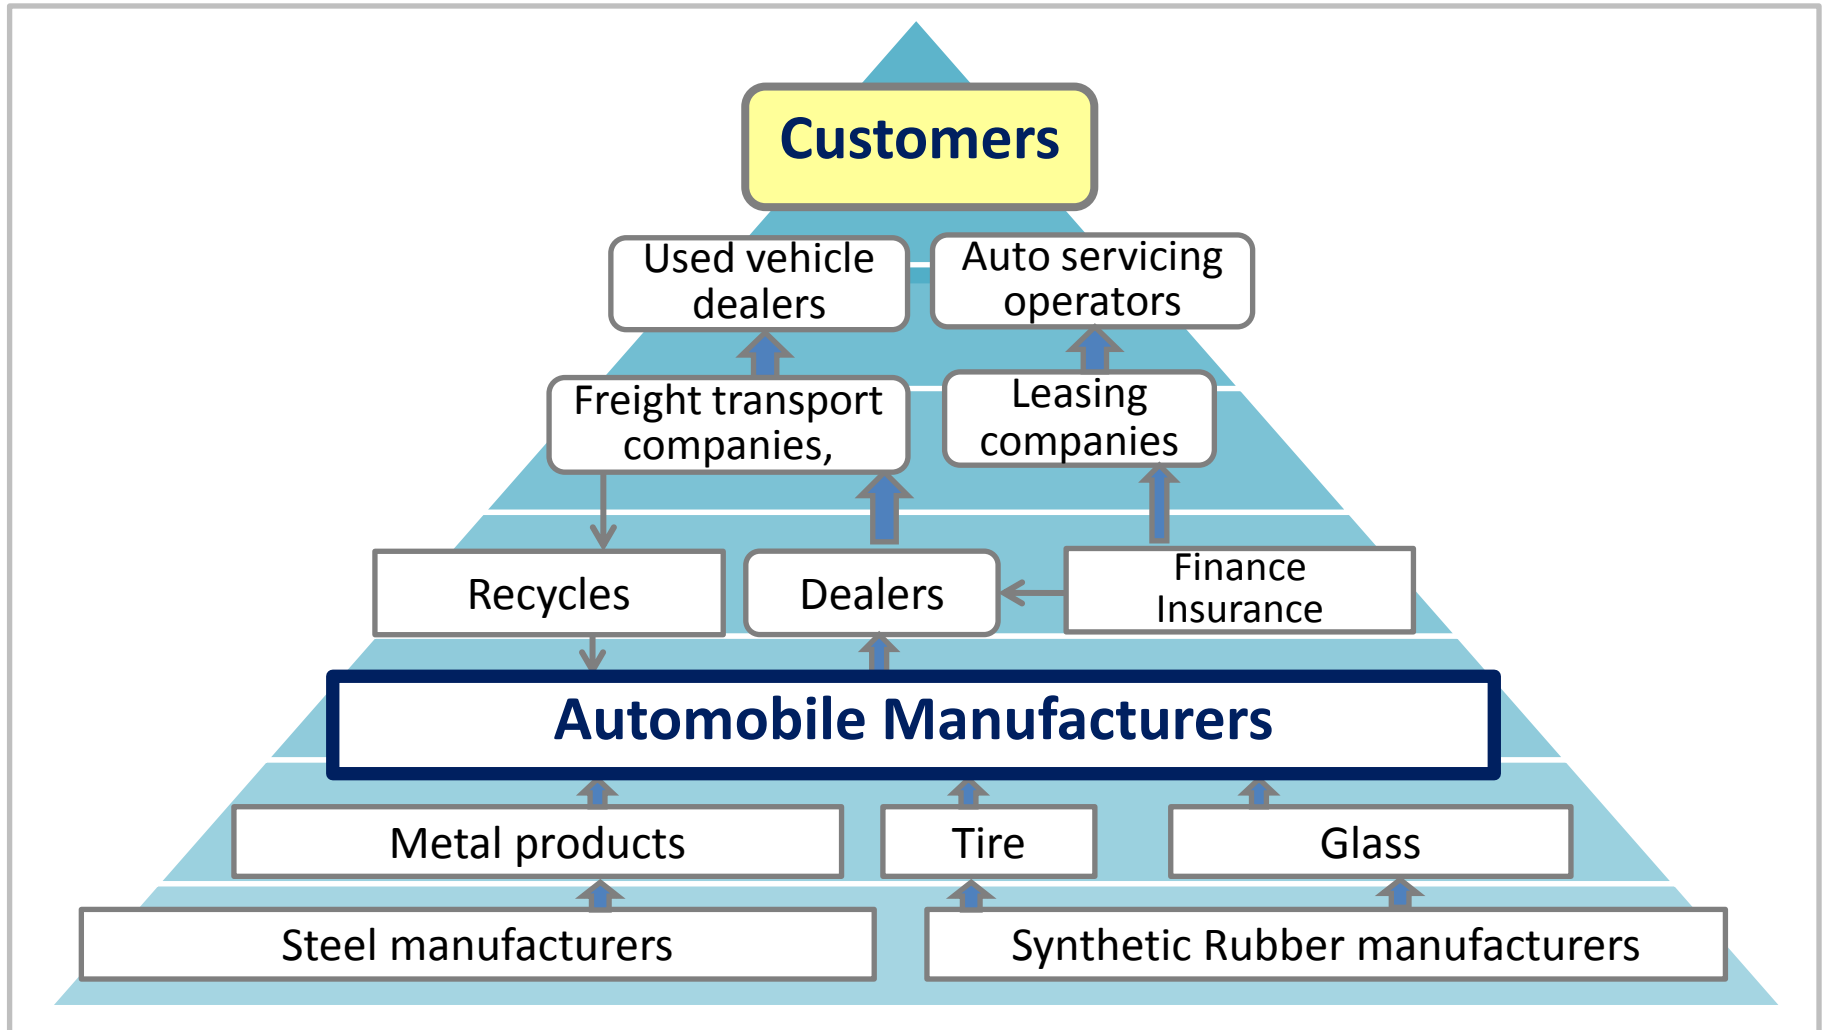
Customers

Used vehicle dealers

Auto servicing operators

Freight transport companies,

Leasing companies

Recycles

Dealers

Finance Insurance

Automobile Manufacturers

Metal products

Tire

Glass

Steel manufacturers

Synthetic Rubber manufacturers